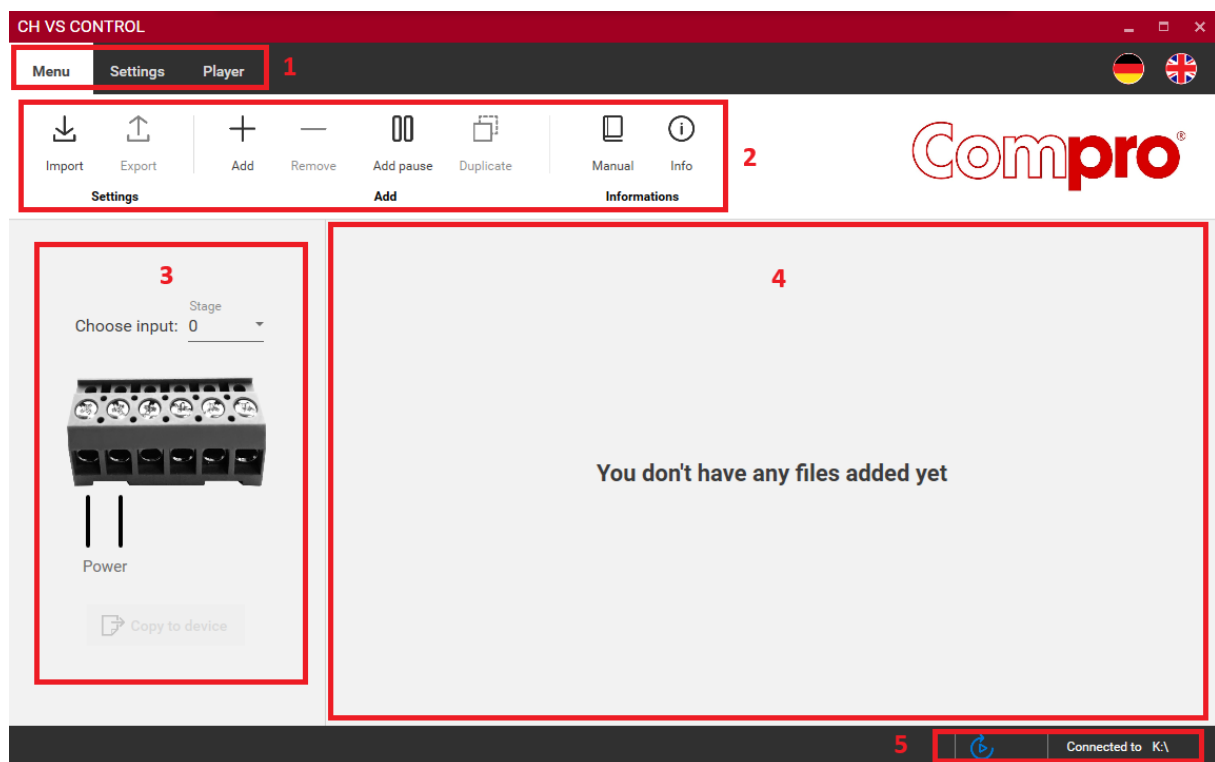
CH VS CONTROL

Menu Settings Player 1

Import Export Settings

Add Remove Add pause Duplicate Add

Manual Info Informations

2

Compro®

3

Stage
Choose input: 0

Power

Copy to device

4

You don't have any files added yet

5

Connected to K:\